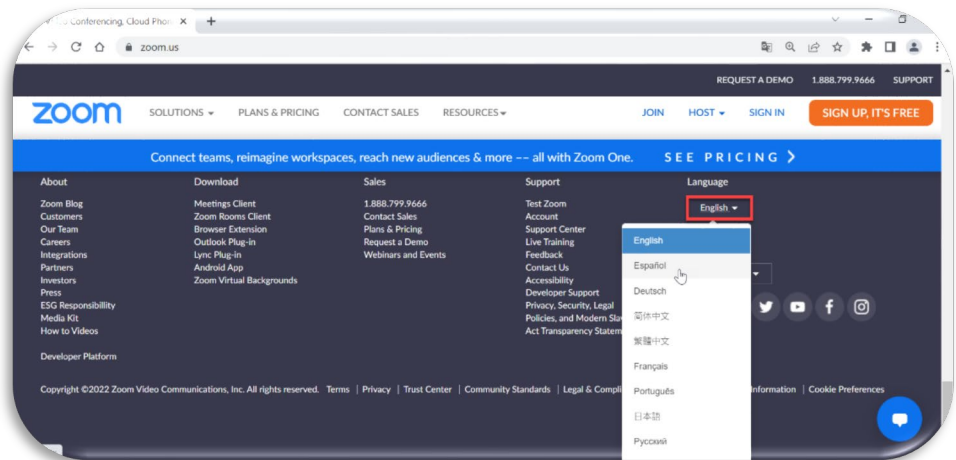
Conferencing, Cloud Phon ×
+
zoom.us

REQUEST A DEMO 1.888.799.9666 SUPPORT

zoom SOLUTIONS PLANS & PRICING CONTACT SALES RESOURCES JOIN HOST SIGN IN SIGN UP, IT'S FREE

Connect teams, reimagine workspaces, reach new audiences & more –– all with Zoom One. SEE PRICING

About
Zoom Blog
Customers
Our Team
Careers
Integrations
Partners
Investors
Press
ESG Responsibility
Media Kit
How to Videos

Developer Platform

Download
Meetings Client
Zoom Rooms Client
Browser Extension
Outlook Plug-in
Lync Plug-in
Android App
Zoom Virtual Backgrounds

Sales
1.888.799.9666
Contact Sales
Plans & Pricing
Request a Demo
Webinars and Events

Support
Test Zoom
Account
Support Center
Live Training
Feedback
Contact Us
Accessibility
Developer Support
Privacy, Security, Legal
Policies, and Modern Slav
Act Transparency Statem

Language
English
English
Español
Deutsch
简体中文
繁體中文
Français
Português
日本語
Русский

Copyright ©2022 Zoom Video Communications, Inc. All rights reserved. Terms | Privacy | Trust Center | Community Standards | Legal & Compli Information | Cookie Preferences